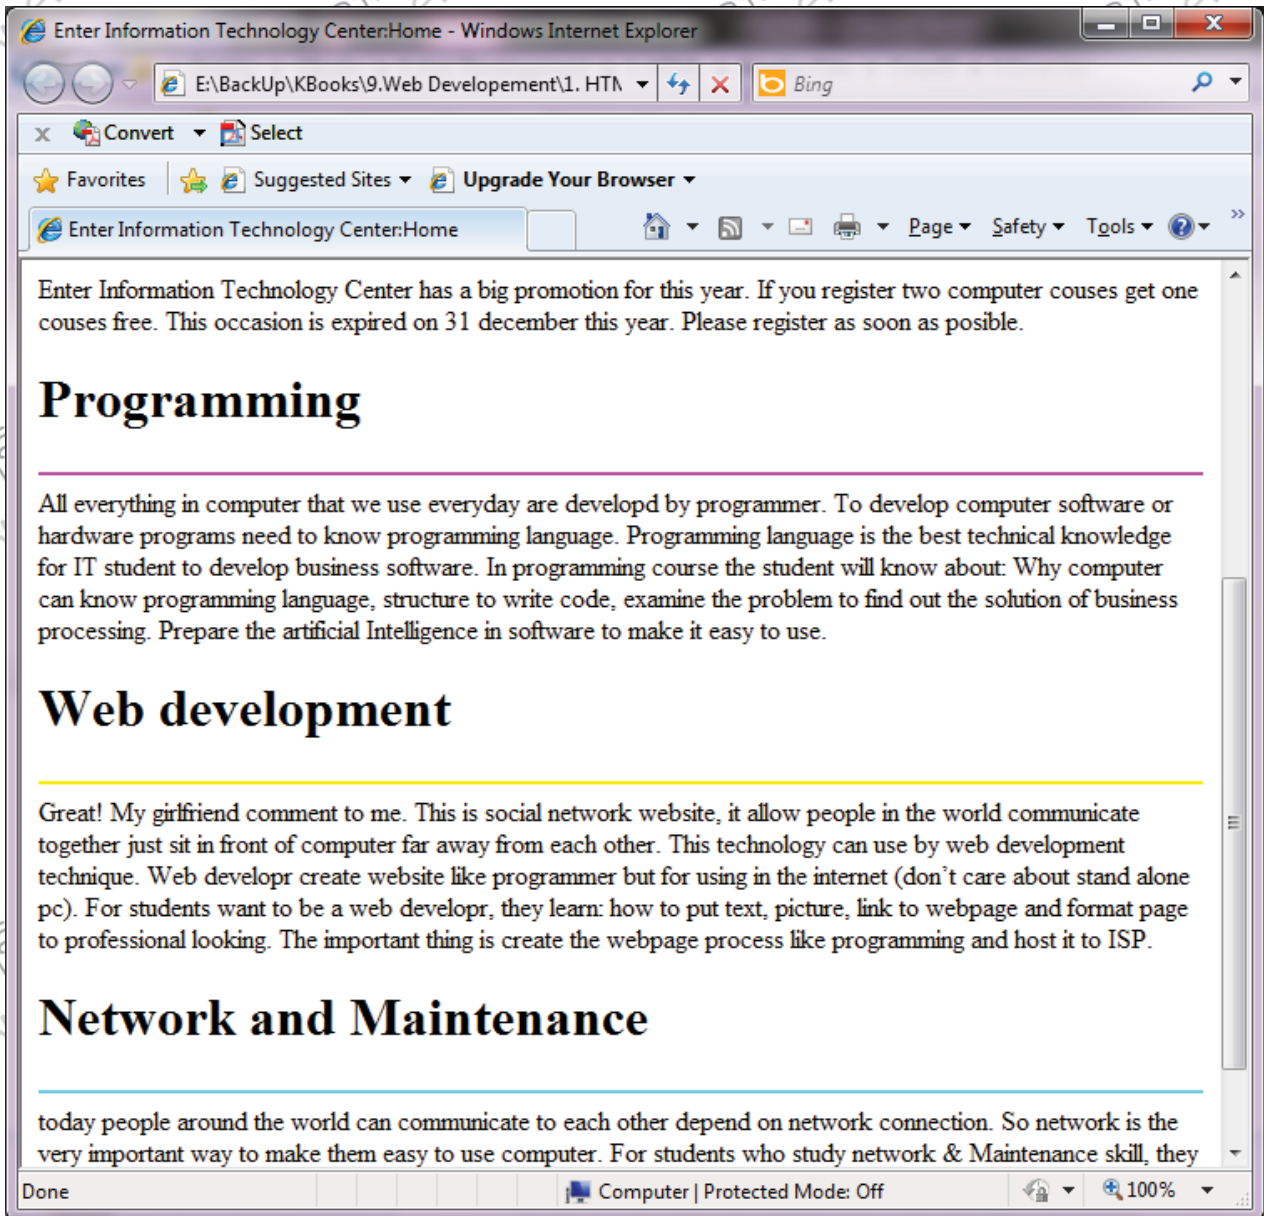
Enter Information Technology Center:Home - Windows Internet Explorer

E:\BackUp\KBooks\9.Web Developement\1. HTN

Bing

Convert Select

Favorites Suggested Sites Upgrade Your Browser

Enter Information Technology Center:Home

Page Safety Tools

Enter Information Technology Center has a big promotion for this year. If you register two computer couses get one couses free. This occasion is expired on 31 december this year. Please register as soon as posible.

Programming

All everything in computer that we use everyday are developd by programmer. To develop computer software or hardware programs need to know programming language. Programming language is the best technical knowledge for IT student to develop business software. In programming course the student will know about: Why computer can know programming language, structure to write code, examine the problem to find out the solution of business processing. Prepare the artificial Intelligence in software to make it easy to use.

Web development

Great! My girlfriend comment to me. This is social network website, it allow people in the world communicate together just sit in front of computer far away from each other. This technology can use by web development technique. Web developr create website like programmer but for using in the internet (don't care about stand alone pc). For students want to be a web developr, they learn: how to put text, picture, link to webpage and format page to professional looking. The important thing is create the webpage process like programming and host it to ISP.

Network and Maintenance

today people around the world can communicate to each other depend on network connection. So network is the very important way to make them easy to use computer. For students who study network & Maintenance skill, they

Done Computer | Protected Mode: Off 100%